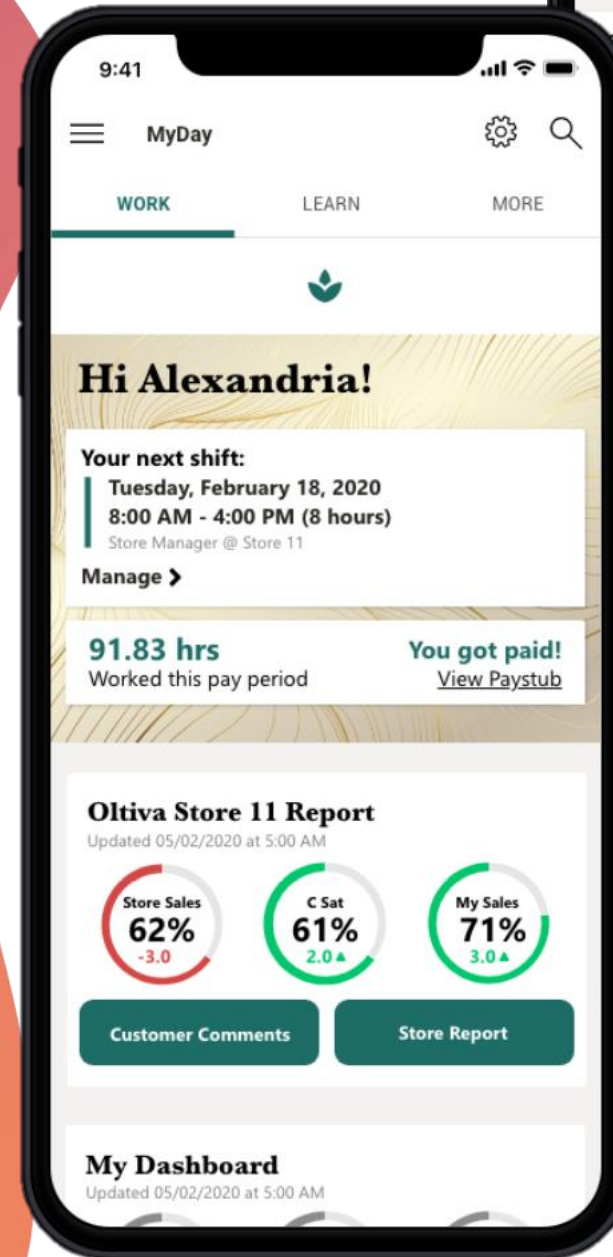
9:41

MyDay

WORK LEARN MORE

Hi Alexandria!

Your next shift:
Tuesday, February 18, 2020
8:00 AM - 4:00 PM (8 hours)
Store Manager @ Store 11
Manage

91.83 hrs
Worked this pay period

You got paid!
View Paystub

Oltiva Store 11 Report
Updated 05/02/2020 at 5:00 AM

Store Sales
62%
-3.0

C Sat
61%
2.0▲

My Sales
71%
3.0▲

Customer Comments

Store Report

My Dashboard
Updated 05/02/2020 at 5:00 AM